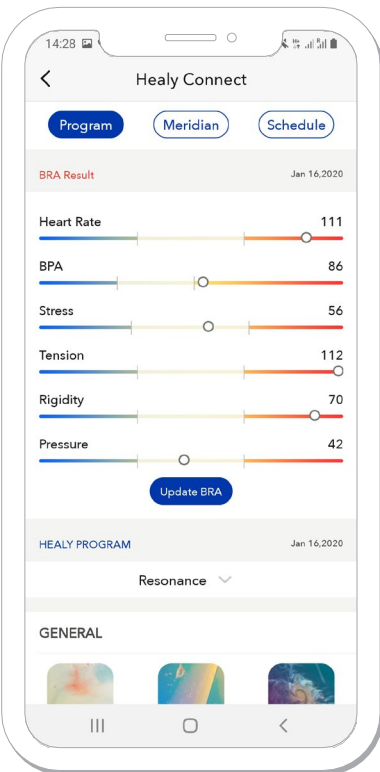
14:28

Healy Connect

Program Meridian Schedule

BRA Result Jan 16,2020

Heart Rate 111

BPA 86

Stress 56

Tension 112

Rigidity 70

Pressure 42

Update BRA

HEALY PROGRAM Jan 16,2020

Resonance

GENERAL